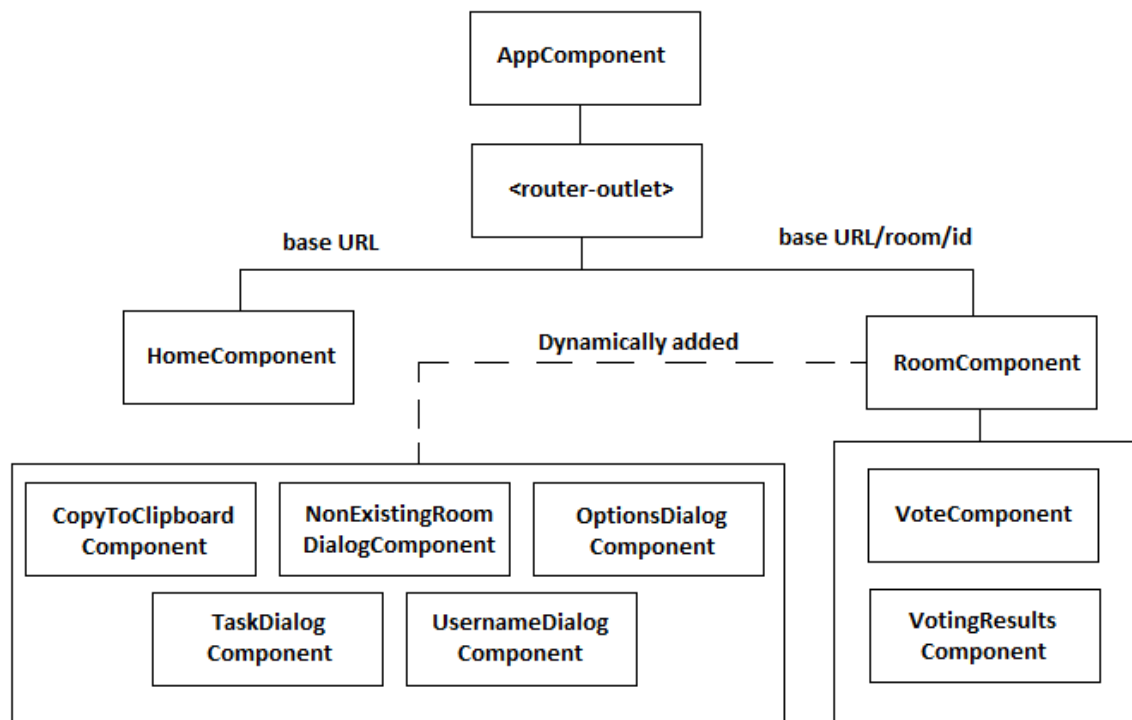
AppComponent

<router-outlet>

base URL

base URL/room/id

HomeComponent

Dynamically added

RoomComponent

CopyToClipboard Component

NonExistingRoom DialogComponent

OptionsDialog Component

TaskDialog Component

UsernameDialog Component

VoteComponent

VotingResults Component